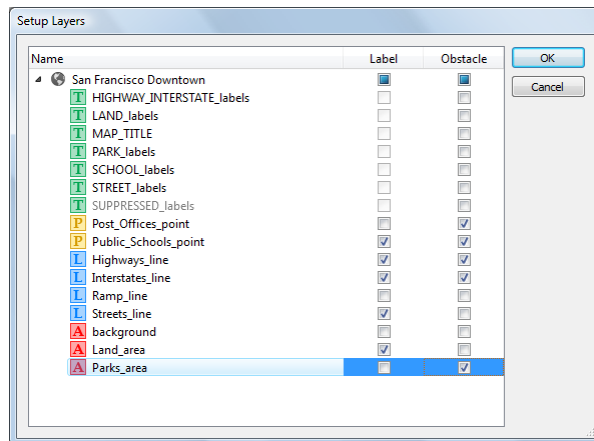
Setup Layers

| Name | Label | Obstacle |
|---|---|---|
| San Francisco Downtown | | |
| T HIGHWAY_INTERSTATE_labels | | |
| T LAND_labels | | |
| T MAP_TITLE | | |
| T PARK_labels | | |
| T SCHOOL_labels | | |
| T STREET_labels | | |
| T SUPPRESSED_labels | | |
| P Post_Offices_point | | ✓ |
| P Public_Schools_point | ✓ | ✓ |
| L Highways_line | ✓ | ✓ |
| L Interstates_line | ✓ | ✓ |
| L Ramp_line | | |
| L Streets_line | ✓ | ✓ |
| A background | | |
| A Land_area | ✓ | |
| A Parks_area | | ✓ |

OK

Cancel